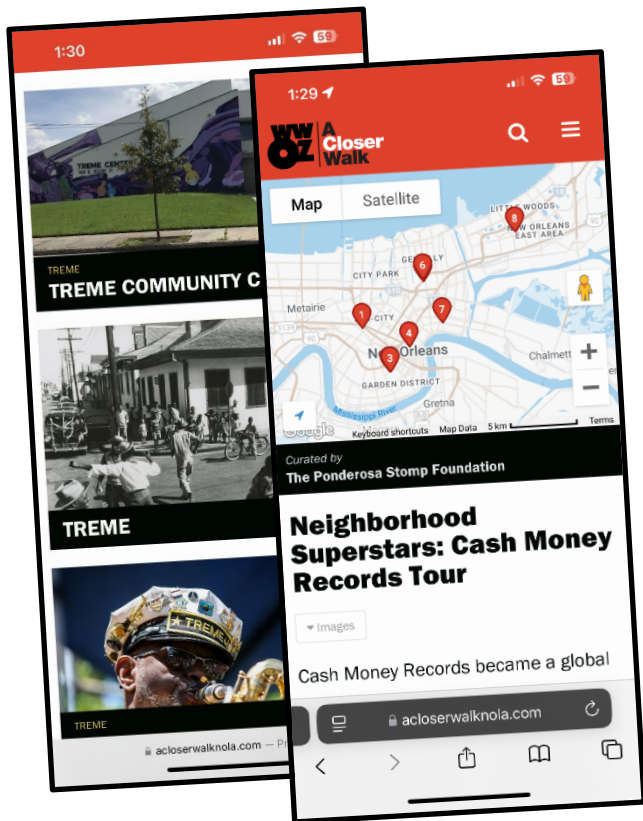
1:30

59

TREME CENTER

TREME

TREME COMMUNITY C

TREME

TREME

TREME

acloserwalknola.com — Pr

1:29

59

WWOZ A Closer Walk

Map

Satellite

LITTLE WOODS

NEW ORLEANS EAST AREA

GENTILLY

CITY PARK

Metairie

CITY

New Orleans

Chalmette

GARDEN DISTRICT

Gretna

Mississippi River

Google

Keyboard shortcuts

Map Data

5 km

Terms

1

3

4

6

7

8

Curated by

The Ponderosa Stomp Foundation

Neighborhood Superstars: Cash Money Records Tour

Images

Cash Money Records became a global

acloserwalknola.com